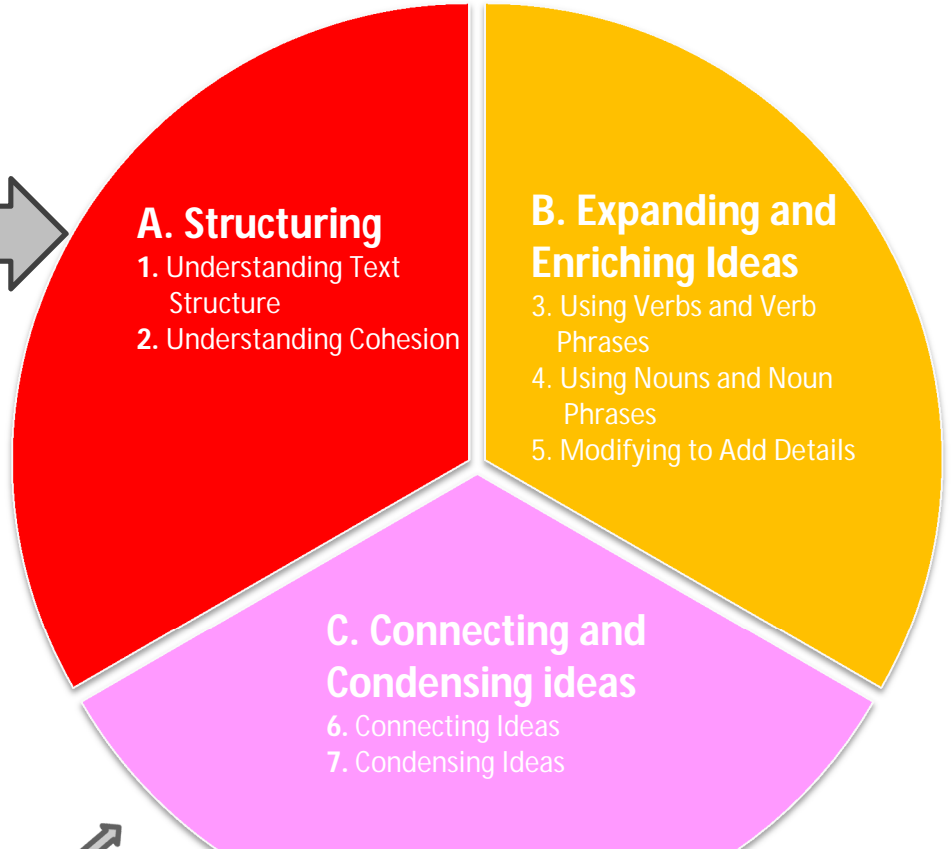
A. Structuring
1. Understanding Text Structure
2. Understanding Cohesion

B. Expanding and Enriching Ideas
3. Using Verbs and Verb Phrases
4. Using Nouns and Noun Phrases
5. Modifying to Add Details

C. Connecting and Condensing ideas
6. Connecting Ideas
7. Condensing Ideas